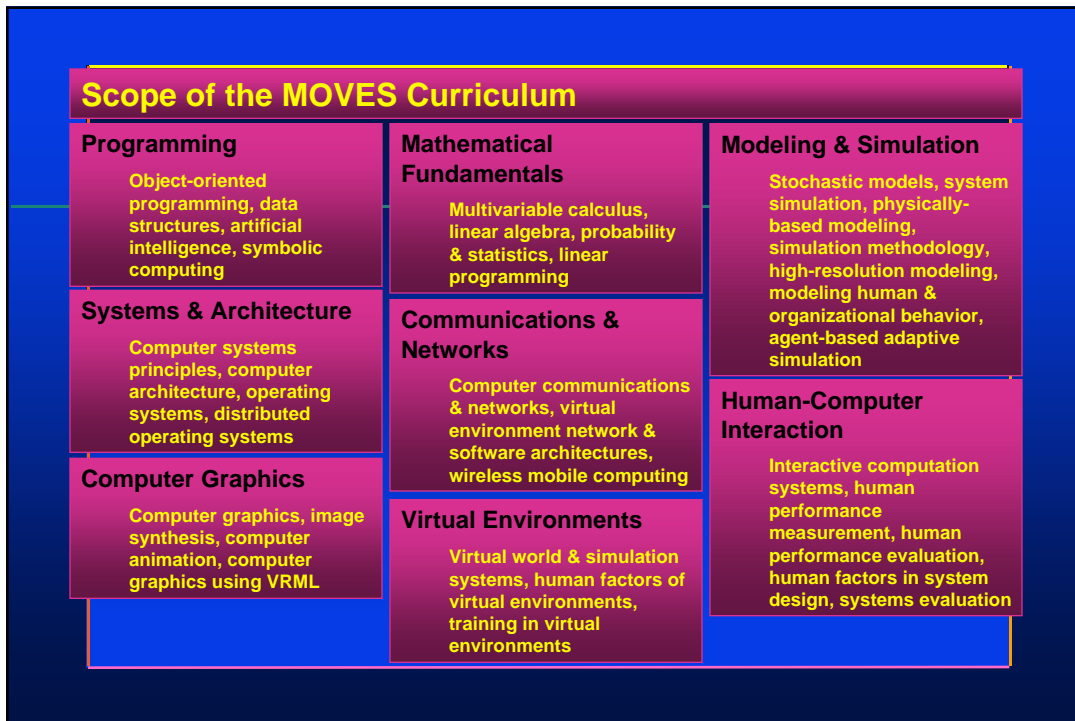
Scope of the MOVES Curriculum

Programming

Object-oriented programming, data structures, artificial intelligence, symbolic computing

Systems & Architecture

Computer systems principles, computer architecture, operating systems, distributed operating systems

Computer Graphics

Computer graphics, image synthesis, computer animation, computer graphics using VRML

Mathematical Fundamentals

Multivariable calculus, linear algebra, probability & statistics, linear programming

Communications & Networks

Computer communications & networks, virtual environment network & software architectures, wireless mobile computing

Virtual Environments

Virtual world & simulation systems, human factors of virtual environments, training in virtual environments

Modeling & Simulation

Stochastic models, system simulation, physically-based modeling, simulation methodology, high-resolution modeling, modeling human & organizational behavior, agent-based adaptive simulation

Human-Computer Interaction

Interactive computation systems, human performance measurement, human performance evaluation, human factors in system design, systems evaluation